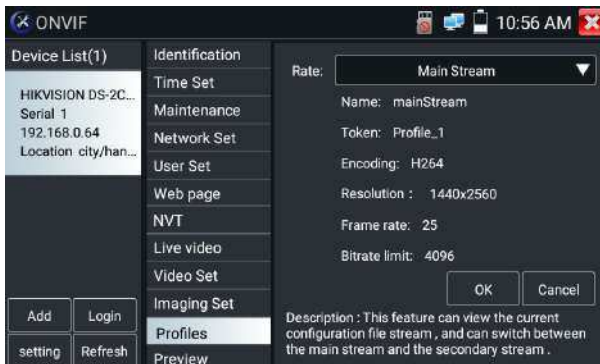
ONVIF

10:56 AM

Device List(1)

HIKVISION DS-2C...
Serial 1
192.168.0.64
Location city/han...

Add
Login
setting
Refresh

Identification
Time Set
Maintenance
Network Set
User Set
Web page
NVT
Live video
Video Set
Imaging Set
Profiles
Preview

Rate:
Main Stream

Name: mainStream
Token: Profile_1
Encoding: H264
Resolution : 1440x2560
Frame rate: 25
Bitrate limit: 4096

OK
Cancel

Description : This feature can view the current configuration file stream , and can switch between the main stream and the secondary stream .